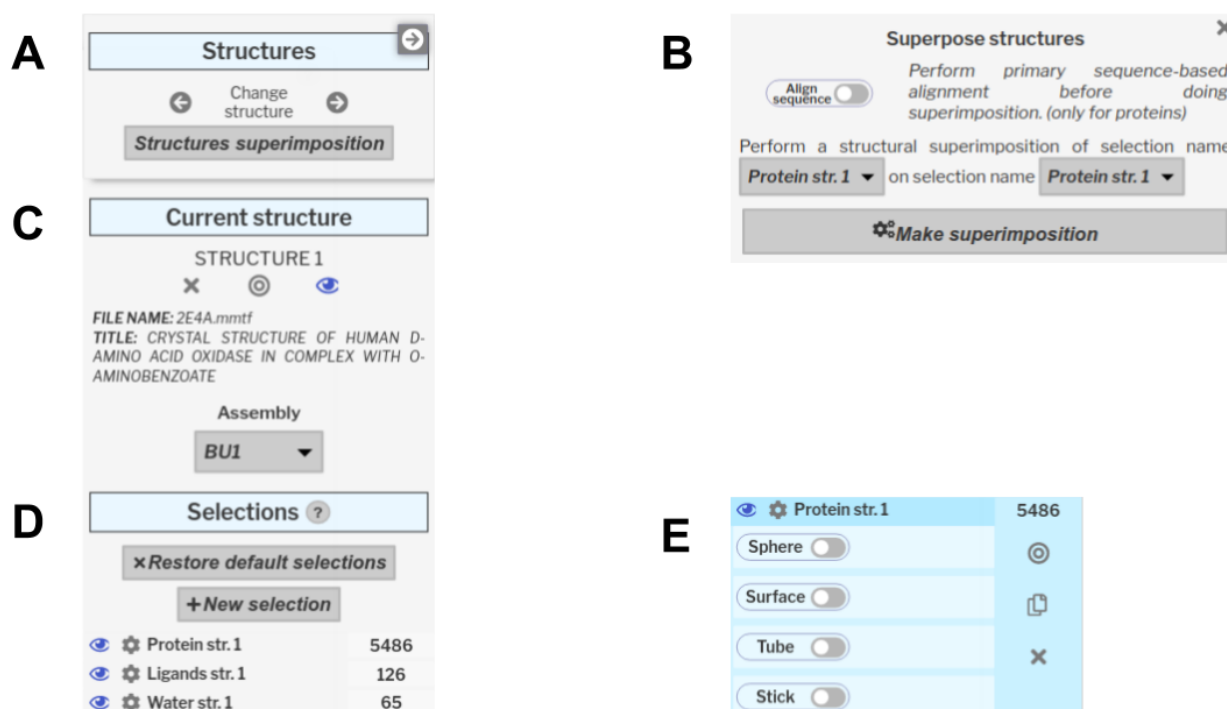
A

Structures

Change structure

Structures superimposition

B

Superpose structures

Align sequence

Perform primary sequence-based alignment before doing superimposition. (only for proteins)

Perform a structural superimposition of selection name

Protein str. 1 on selection name Protein str. 1

Make superimposition

C

Current structure

STRUCTURE 1

FILE NAME: 2E4A.mmtf
TITLE: CRYSTAL STRUCTURE OF HUMAN D-AMINO ACID OXIDASE IN COMPLEX WITH O-AMINOBENZOATE

Assembly

BU1

D

Selections ?

×Restore default selections

+New selection

| | |
|---|---|
| Protein str. 1 | 5486 |
| Ligands str. 1 | 126 |
| Water str. 1 | 65 |

E

Protein str. 1 5486

Sphere

Surface

Tube

Stick